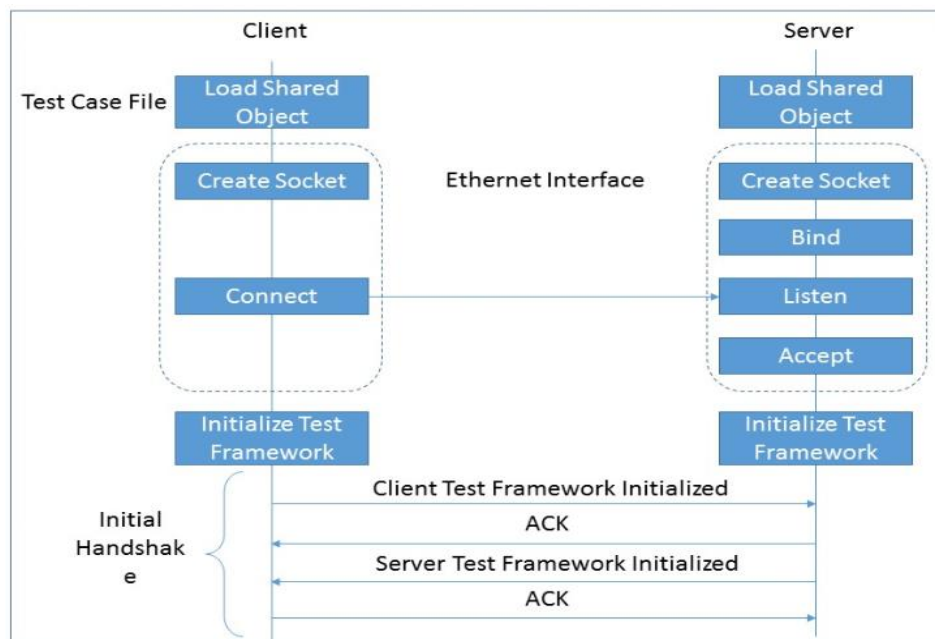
Client

Server

Test Case File

Load Shared Object

Load Shared Object

Create Socket

Ethernet Interface

Create Socket

Bind

Connect

Listen

Accept

Initialize Test Framework

Initialize Test Framework

Initial Handshake

Client Test Framework Initialized

ACK

Server Test Framework Initialized

ACK